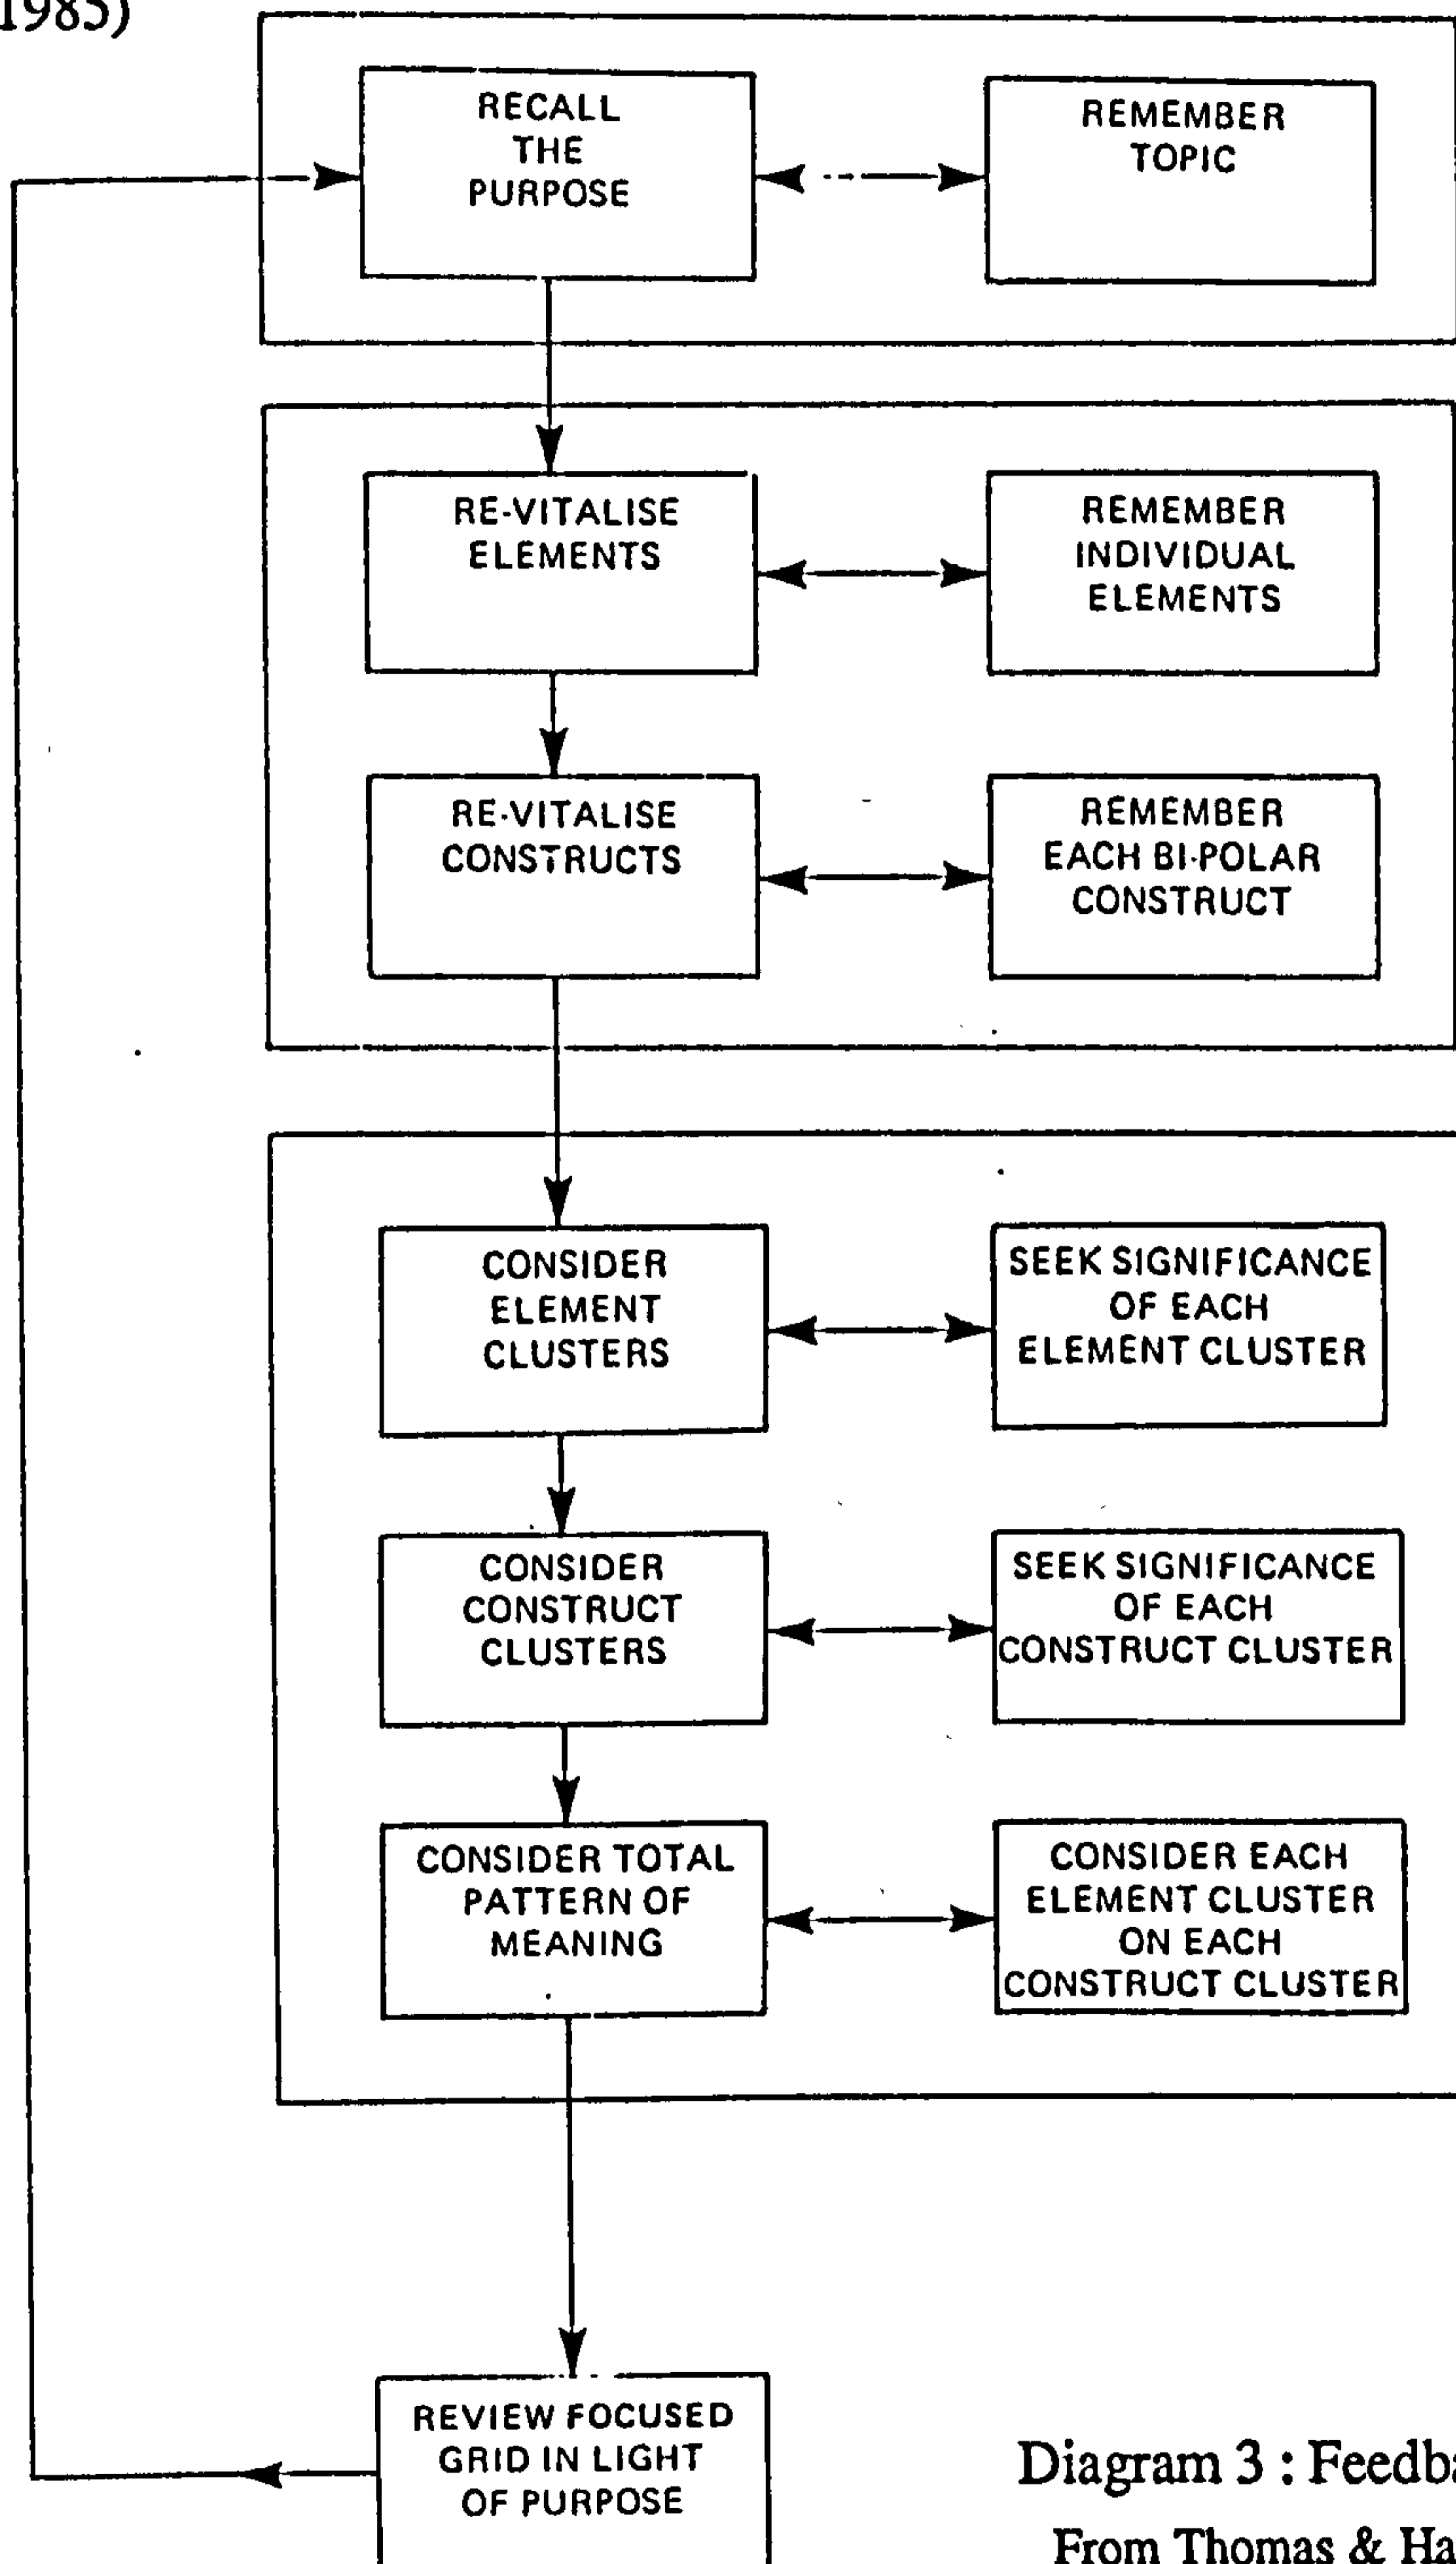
1985)

RECALL THE PURPOSE

REMEMBER TOPIC

RE-VITALISE ELEMENTS

REMEMBER INDIVIDUAL ELEMENTS

RE-VITALISE CONSTRUCTS

REMEMBER EACH BI-POLAR CONSTRUCT

CONSIDER ELEMENT CLUSTERS

SEEK SIGNIFICANCE OF EACH ELEMENT CLUSTER

CONSIDER CONSTRUCT CLUSTERS

SEEK SIGNIFICANCE OF EACH CONSTRUCT CLUSTER

CONSIDER TOTAL PATTERN OF MEANING

CONSIDER EACH ELEMENT CLUSTER ON EACH CONSTRUCT CLUSTER

REVIEW FOCUSED GRID IN LIGHT OF PURPOSE

Diagram 3 : Feedb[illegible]

From Thomas & Ha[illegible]